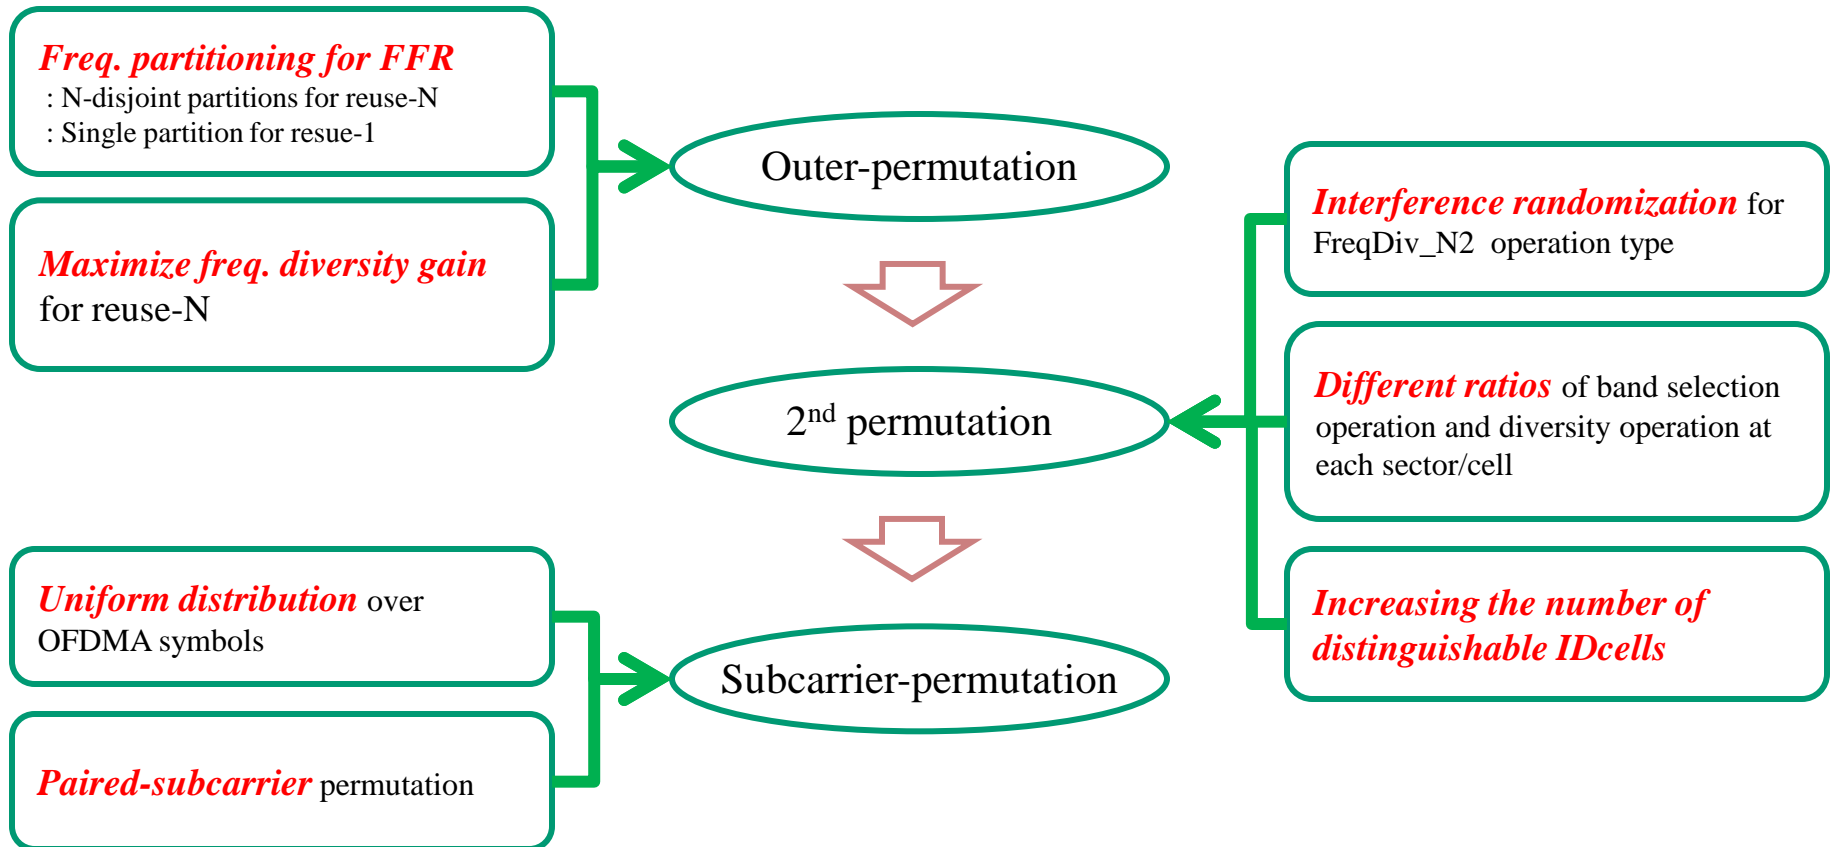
Freq. partitioning for FFR
: N-disjoint partitions for reuse-N
: Single partition for resue-1

Maximize freq. diversity gain for reuse-N

Outer-permutation

Interference randomization for FreqDiv_N2 operation type

Different ratios of band selection operation and diversity operation at each sector/cell

Increasing the number of distinguishable IDcells

$2^{nd}$ permutation

Uniform distribution over OFDMA symbols

Paired-subcarrier permutation

Subcarrier-permutation